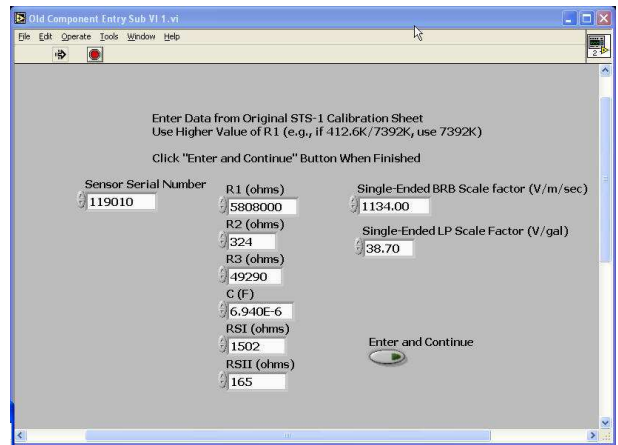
Old Component Entry Sub VI 1.vi

File Edit Operate Tools Window Help

Enter Data from Original STS-1 Calibration Sheet
Use Higher Value of R1 (e.g., if 412.6K/7392K, use 7392K)

Click "Enter and Continue" Button When Finished

Sensor Serial Number
119010

R1 (ohms)
5808000

R2 (ohms)
324

R3 (ohms)
49290

C (F)
6.940E-6

RSI (ohms)
1502

RSII (ohms)
165

Single-Ended BRB Scale factor (V/m/sec)
1134.00

Single-Ended LP Scale Factor (V/gal)
38.70

Enter and Continue